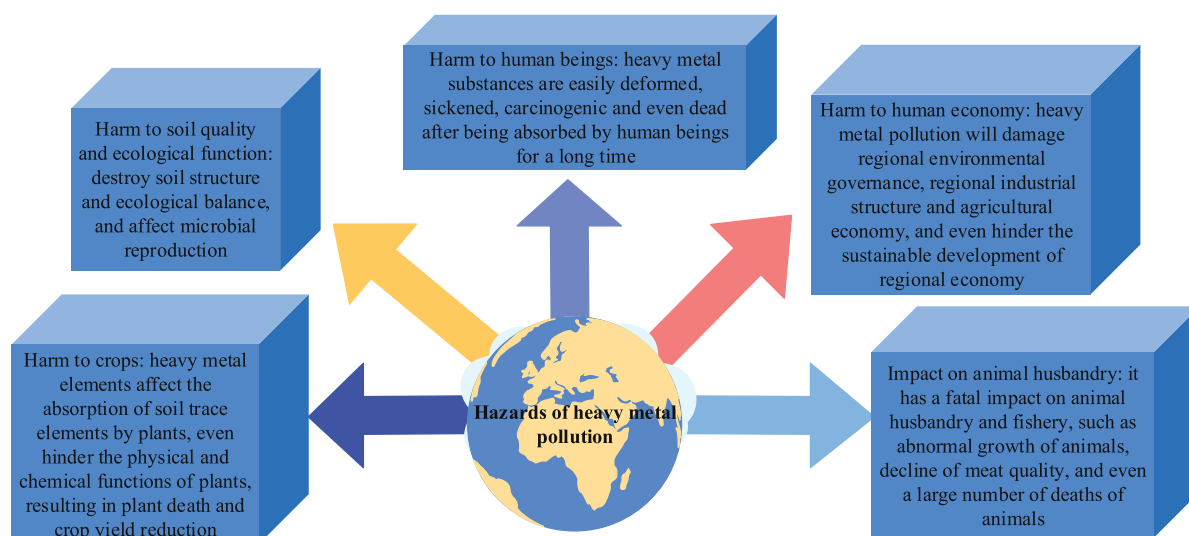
Harm to human beings: heavy metal substances are easily deformed, sickened, carcinogenic and even dead after being absorbed by human beings for a long time

Harm to soil quality and ecological function: destroy soil structure and ecological balance, and affect microbial reproduction

Harm to human economy: heavy metal pollution will damage regional environmental governance, regional industrial structure and agricultural economy, and even hinder the sustainable development of regional economy

Harm to crops: heavy metal elements affect the absorption of soil trace elements by plants, even hinder the physical and chemical functions of plants, resulting in plant death and crop yield reduction

Hazards of heavy metal pollution

Impact on animal husbandry: it has a fatal impact on animal husbandry and fishery, such as abnormal growth of animals, decline of meat quality, and even a large number of deaths of animals